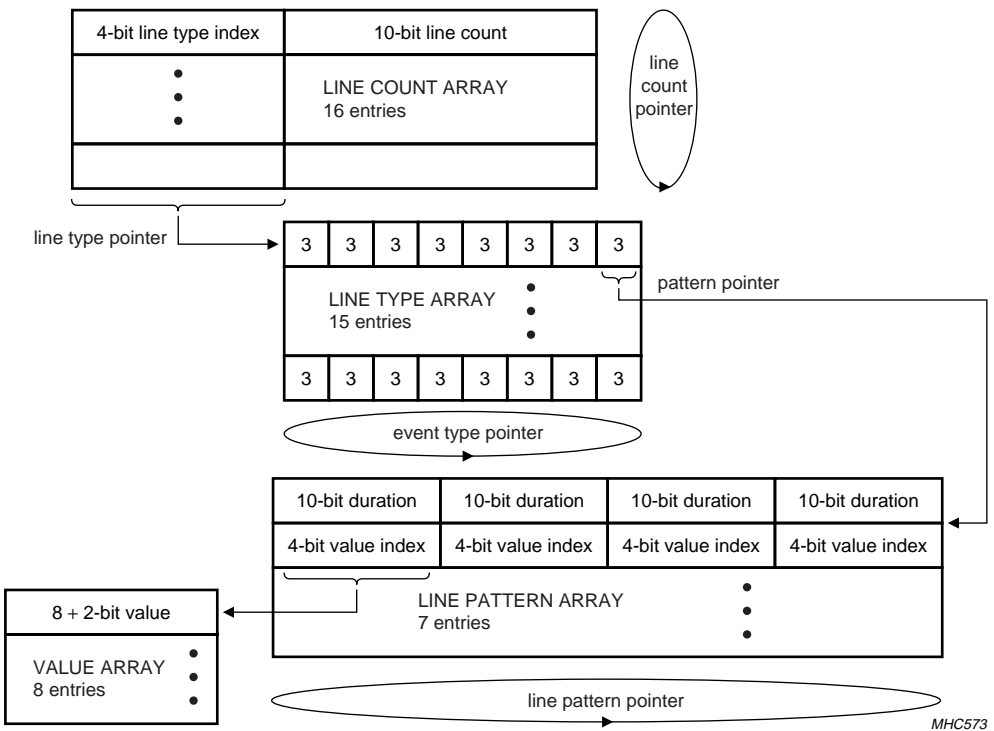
| 4-bit line type index | 10-bit line count |
|---|---|
| | LINE COUNT ARRAY 16 entries |
| | |

line count pointer

line type pointer

| 3 | 3 | 3 | 3 | 3 | 3 | 3 | 3 |
|---|---|---|---|---|---|---|---|

LINE TYPE ARRAY
15 entries

| 3 | 3 | 3 | 3 | 3 | 3 | 3 | 3 |
|---|---|---|---|---|---|---|---|

pattern pointer

event type pointer

| 10-bit duration | 10-bit duration | 10-bit duration | 10-bit duration |
|---|---|---|---|
| 4-bit value index | 4-bit value index | 4-bit value index | 4-bit value index |

LINE PATTERN ARRAY
7 entries

| $8 + 2$-bit value |
|---|
| VALUE ARRAY 8 entries |

line pattern pointer

MHC573